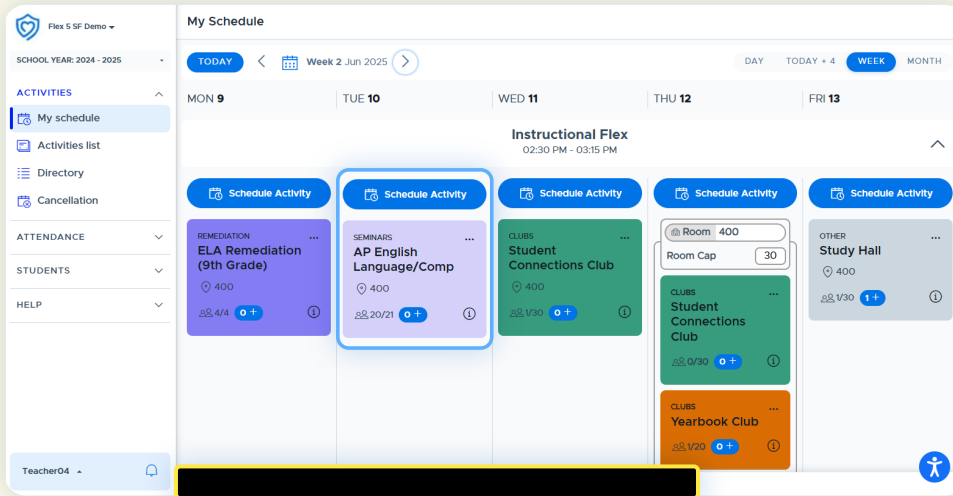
Flex 5 SF Demo

SCHOOL YEAR: 2024 - 2025

ACTIVITIES
My schedule
Activities list
Directory
Cancellation

ATTENDANCE
STUDENTS
HELP

Teacher04

My Schedule

TODAY
Week 2 Jun 2025

DAY
TODAY + 4
WEEK
MONTH

MON 9
TUE 10
WED 11
THU 12
FRI 13

Instructional Flex
02:30 PM - 03:15 PM

Schedule Activity

REMEDIATION
ELA Remediation (9th Grade)
400
4/4 0 +

Schedule Activity

SEMINARS
AP English Language/Comp
400
20/21 0 +

Schedule Activity

CLUBS
Student Connections Club
400
1/30 0 +

Schedule Activity

Room 400
Room Cap 30

CLUBS
Student Connections Club
0/30 0 +

CLUBS
Yearbook Club
1/20 0 +

Schedule Activity

OTHER
Study Hall
400
1/30 1 +